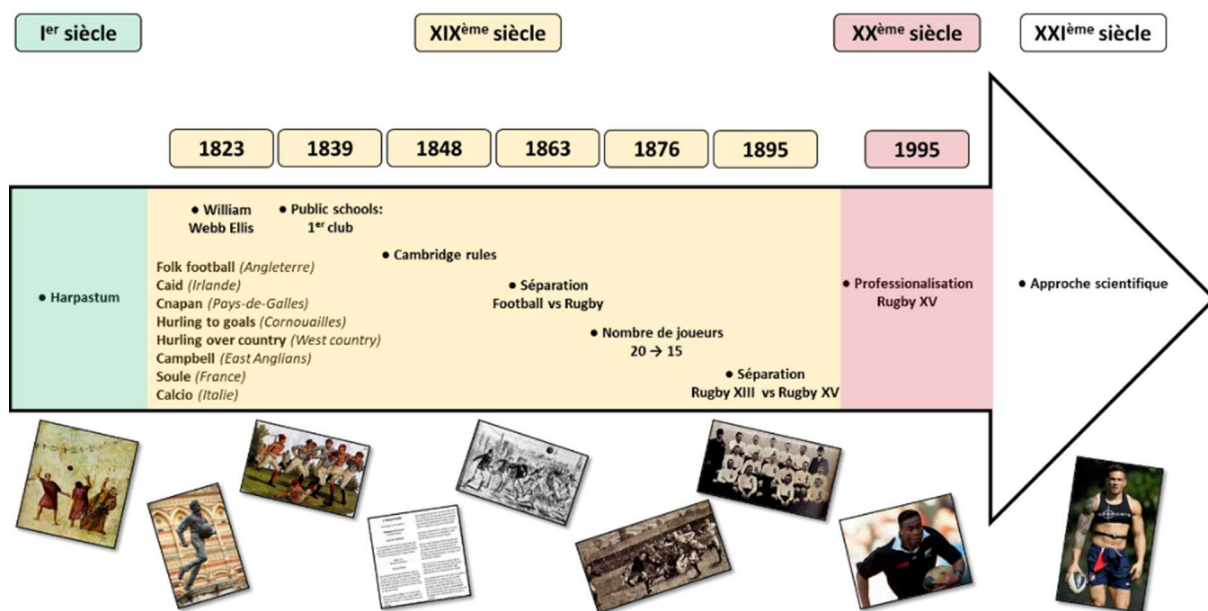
I$^{er}$ siècle

XIX$^{ème}$ siècle

XX$^{ème}$ siècle

XXI$^{ème}$ siècle

1823

1839

1848

1863

1876

1895

1995

• Harpastum

• William Webb Ellis

• Public schools: 1$^{er}$ club

Folk football (Angleterre)
Caid (Irlande)
Cnapan (Pays-de-Galles)
Hurling to goals (Cornouailles)
Hurling over country (West country)
Campbell (East Anglians)
Soule (France)
Calcio (Italie)

• Cambridge rules

• Séparation Football vs Rugby

• Nombre de joueurs 20 → 15

• Séparation Rugby XIII vs Rugby XV

• Professionalisation Rugby XV

• Approche scientifique